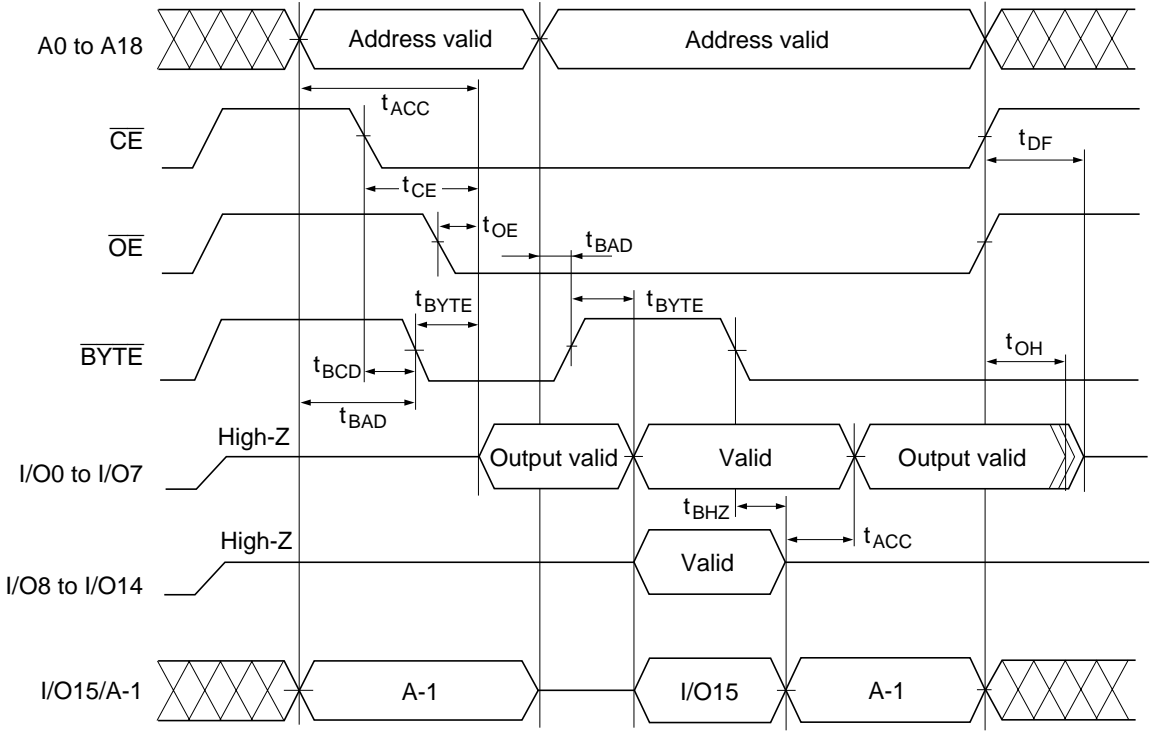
A0 to A18
Address valid
Address valid
$t_{ACC}$
$\overline{CE}$
$t_{DF}$
$t_{CE}$
$\overline{OE}$
$t_{OE}$
$t_{BAD}$
$t_{BYTE}$
$t_{BYTE}$
$\overline{BYTE}$
$t_{OH}$
$t_{BCD}$
$t_{BAD}$
High-Z
I/O0 to I/O7
Output valid
Valid
Output valid
$t_{BHZ}$
High-Z
$t_{ACC}$
I/O8 to I/O14
Valid
I/O15/A-1
A-1
I/O15
A-1